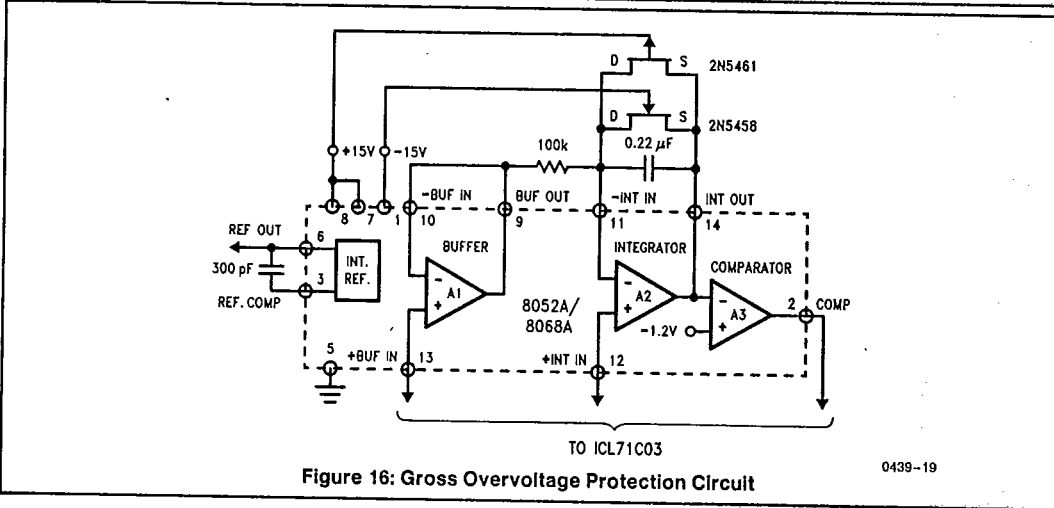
D S 2N5461

D S 2N5458

+15V -15V

100k

0.22 $\mu$F

-BUF IN BUF OUT -INT IN INT OUT

8 7 1 10 9 11 14

REF OUT

6

INT. REF.

300 pF

3

REF. COMP

BUFFER

A1

INTEGRATOR

A2

COMPARATOR

A3

8052A/ 8068A

-1.2V

2 COMP

5 +BUF IN 13 +INT IN 12

TO ICL71C03

0439-19

Figure 16: Gross Overvoltage Protection Circuit